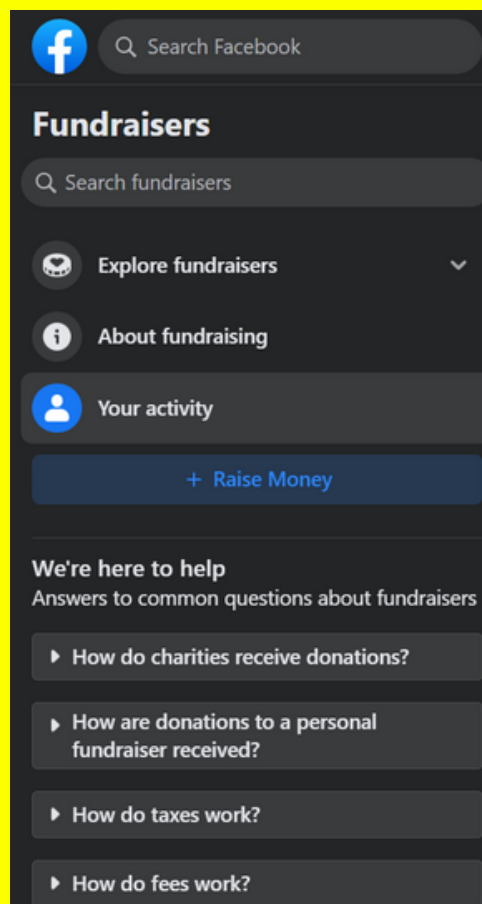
Search Facebook

Fundraisers

Search fundraisers

Explore fundraisers

About fundraising

Your activity

+ Raise Money

We're here to help
Answers to common questions about fundraisers

How do charities receive donations?

How are donations to a personal fundraiser received?

How do taxes work?

How do fees work?